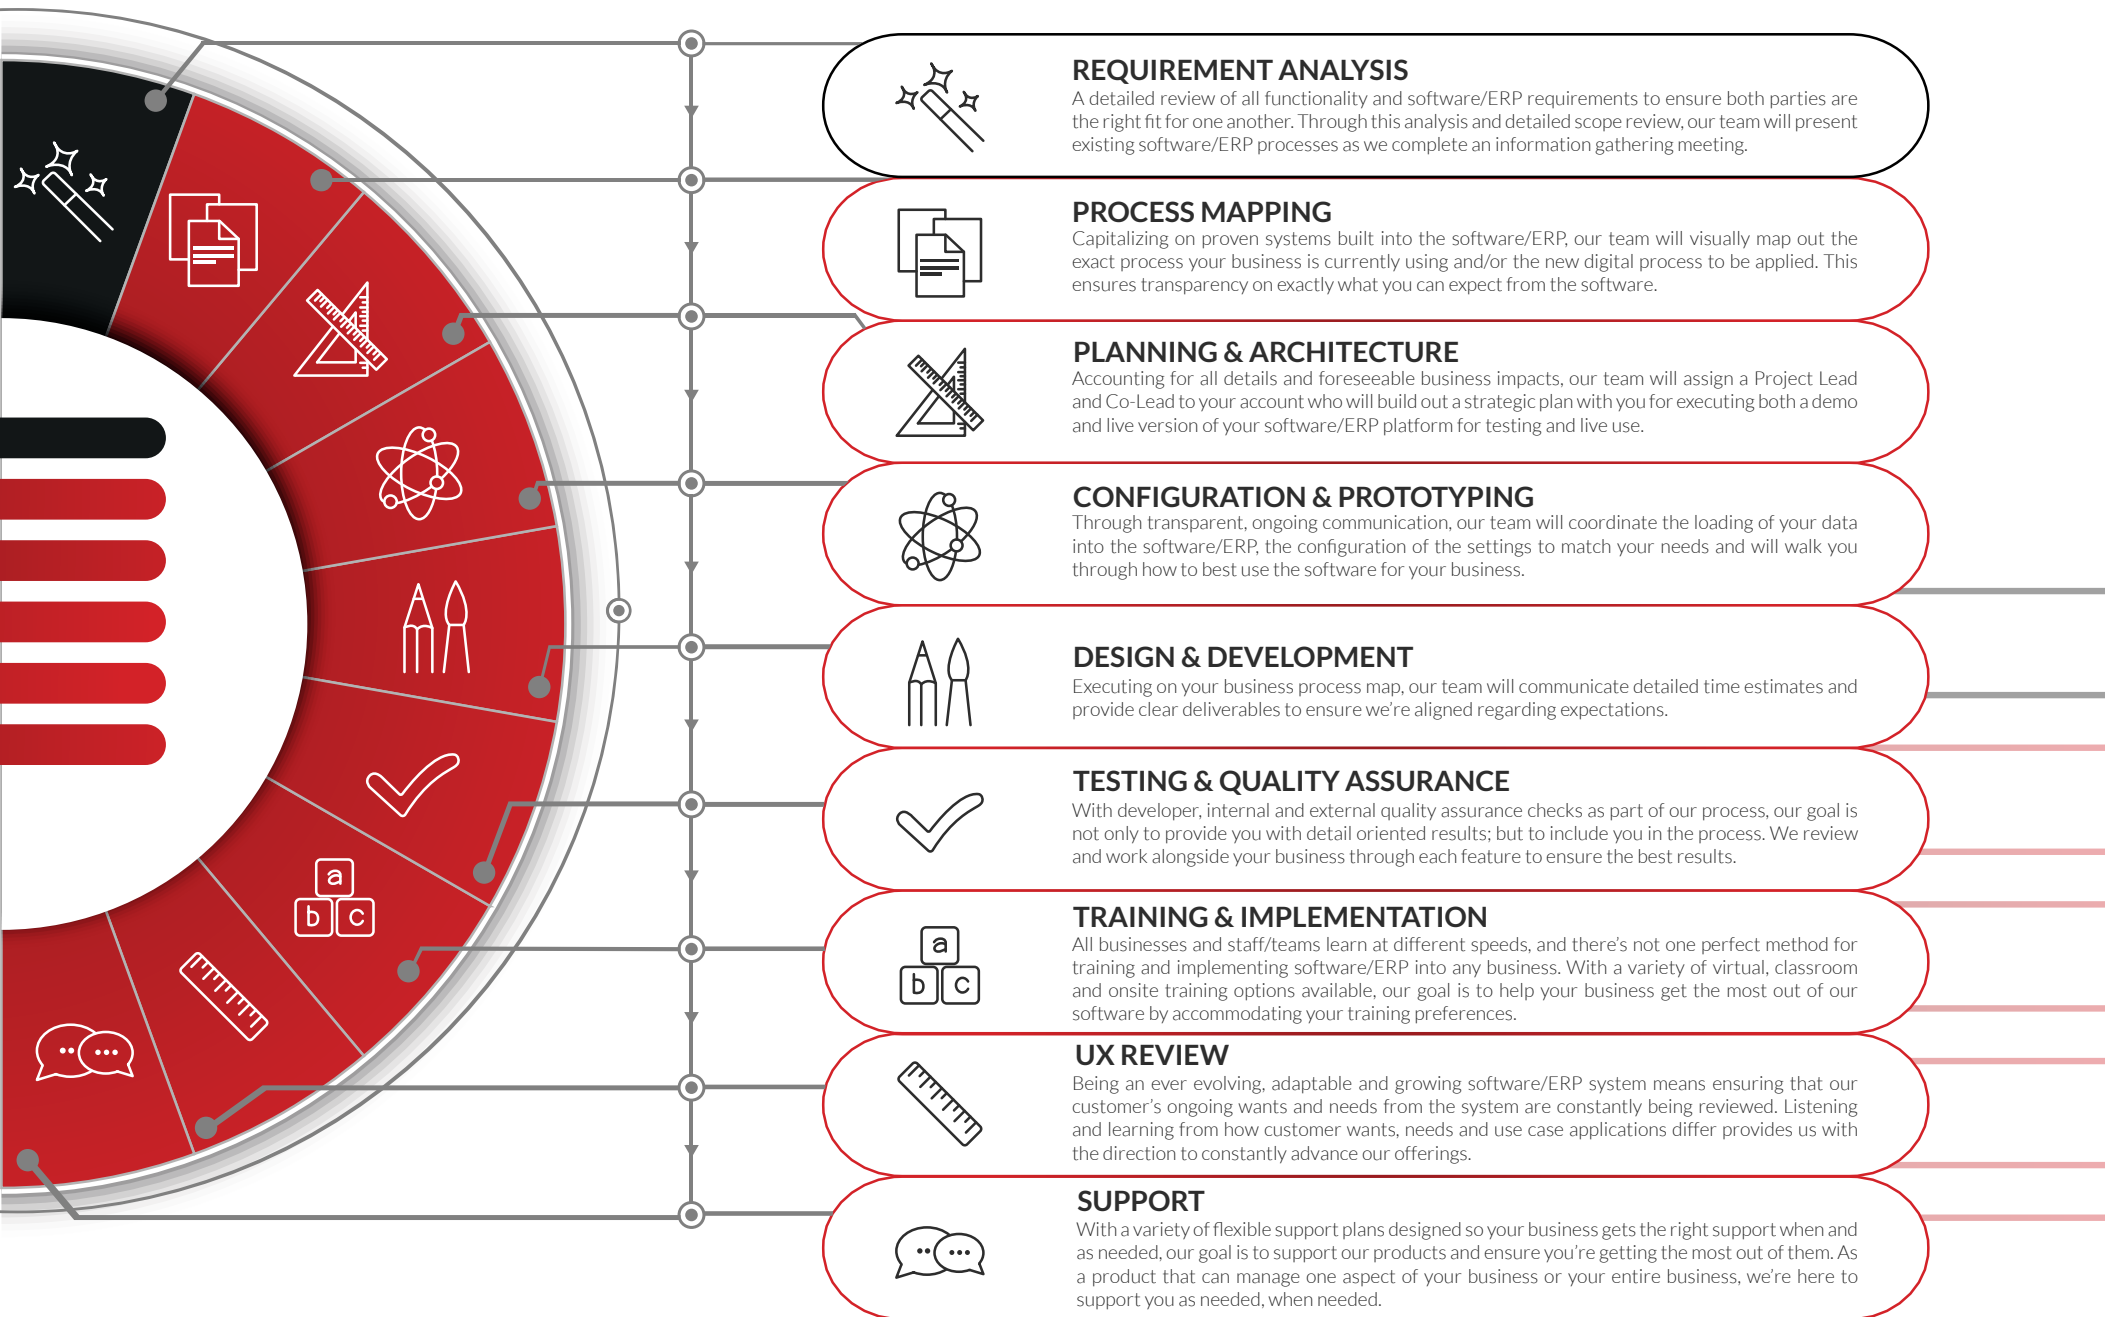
REQUIREMENT ANALYSIS
A detailed review of all functionality and software/ERP requirements to ensure both parties are the right fit for one another. Through this analysis and detailed scope review, our team will present existing software/ERP processes as we complete an information gathering meeting.

PROCESS MAPPING
Capitalizing on proven systems built into the software/ERP, our team will visually map out the exact process your business is currently using and/or the new digital process to be applied. This ensures transparency on exactly what you can expect from the software.

PLANNING & ARCHITECTURE
Accounting for all details and foreseeable business impacts, our team will assign a Project Lead and Co-Lead to your account who will build out a strategic plan with you for executing both a demo and live version of your software/ERP platform for testing and live use.

CONFIGURATION & PROTOTYPING
Through transparent, ongoing communication, our team will coordinate the loading of your data into the software/ERP, the configuration of the settings to match your needs and will walk you through how to best use the software for your business.

DESIGN & DEVELOPMENT
Executing on your business process map, our team will communicate detailed time estimates and provide clear deliverables to ensure we're aligned regarding expectations.

TESTING & QUALITY ASSURANCE
With developer, internal and external quality assurance checks as part of our process, our goal is not only to provide you with detail oriented results; but to include you in the process. We review and work alongside your business through each feature to ensure the best results.

TRAINING & IMPLEMENTATION
All businesses and staff/teams learn at different speeds, and there's not one perfect method for training and implementing software/ERP into any business. With a variety of virtual, classroom and onsite training options available, our goal is to help your business get the most out of our software by accommodating your training preferences.

UX REVIEW
Being an ever evolving, adaptable and growing software/ERP system means ensuring that our customer's ongoing wants and needs from the system are constantly being reviewed. Listening and learning from how customer wants, needs and use case applications differ provides us with the direction to constantly advance our offerings.

SUPPORT
With a variety of flexible support plans designed so your business gets the right support when and as needed, our goal is to support our products and ensure you're getting the most out of them. As a product that can manage one aspect of your business or your entire business, we're here to support you as needed, when needed.